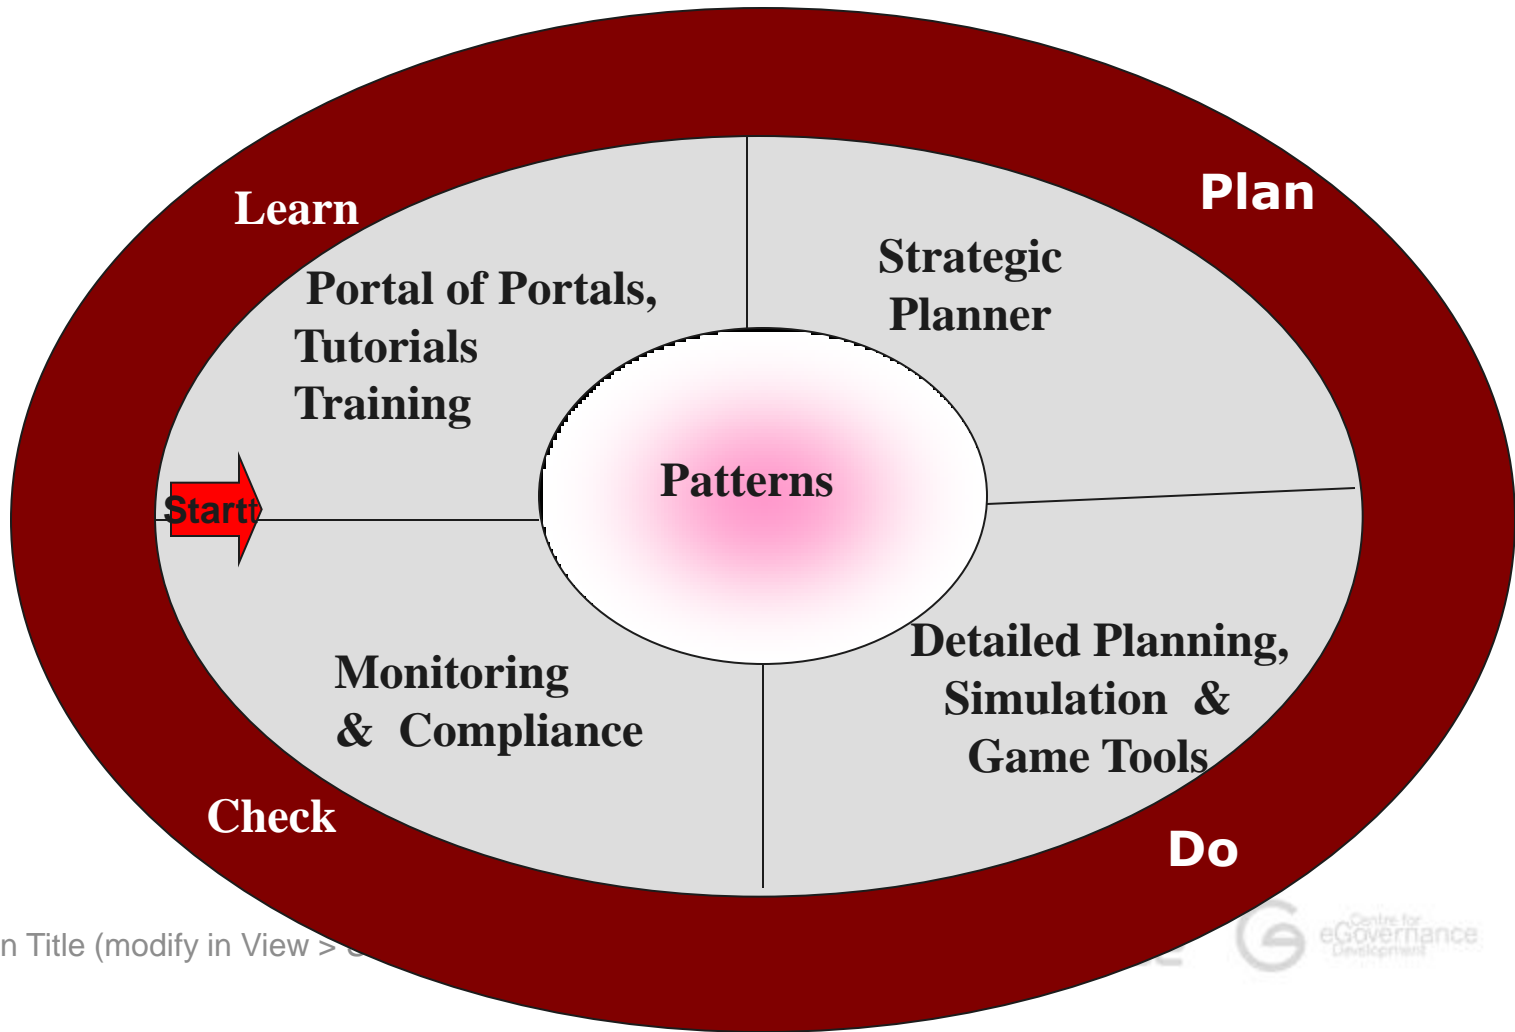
Learn

Plan

Portal of Portals, Tutorials Training

Strategic Planner

Start

Patterns

Monitoring & Compliance

Detailed Planning, Simulation & Game Tools

Check

Do

n Title (modify in View > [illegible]

Centre for eGovernance Development